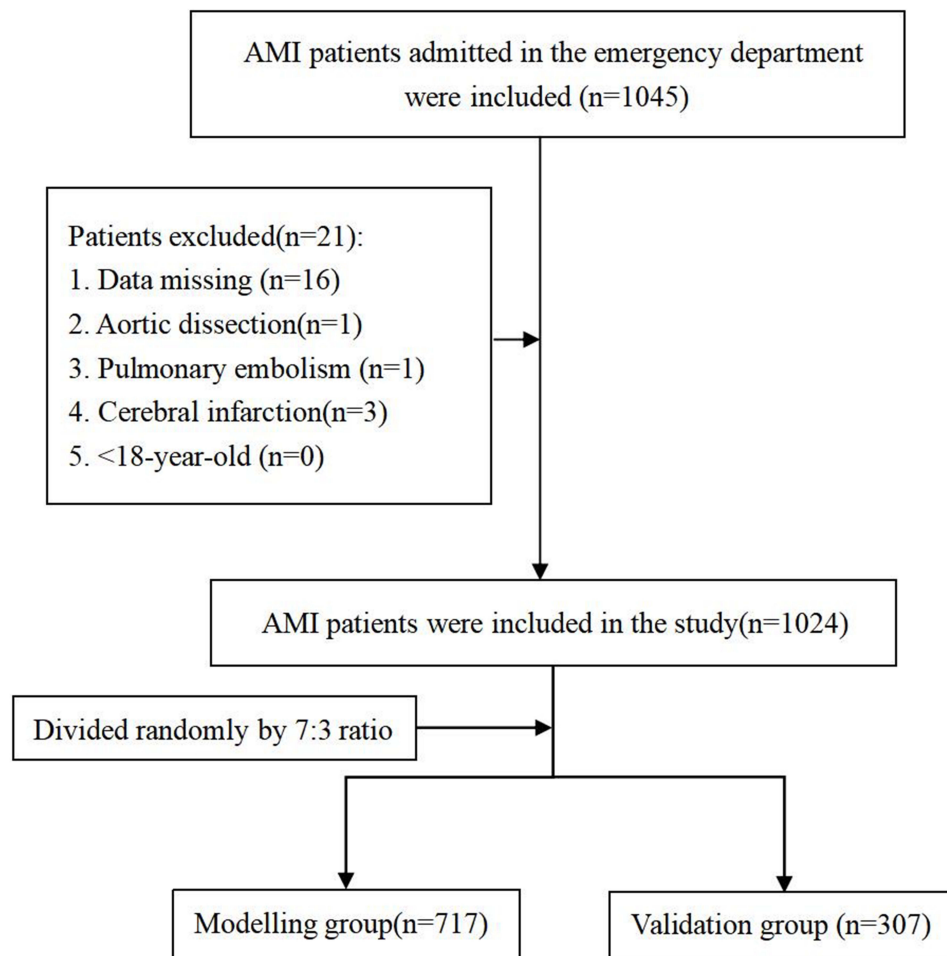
AMI patients admitted in the emergency department were included (n=1045)

Patients excluded(n=21):
1. Data missing (n=16)
2. Aortic dissection(n=1)
3. Pulmonary embolism (n=1)
4. Cerebral infarction(n=3)
5. <18-year-old (n=0)

AMI patients were included in the study(n=1024)

Divided randomly by 7:3 ratio

Modelling group(n=717)

Validation group (n=307)